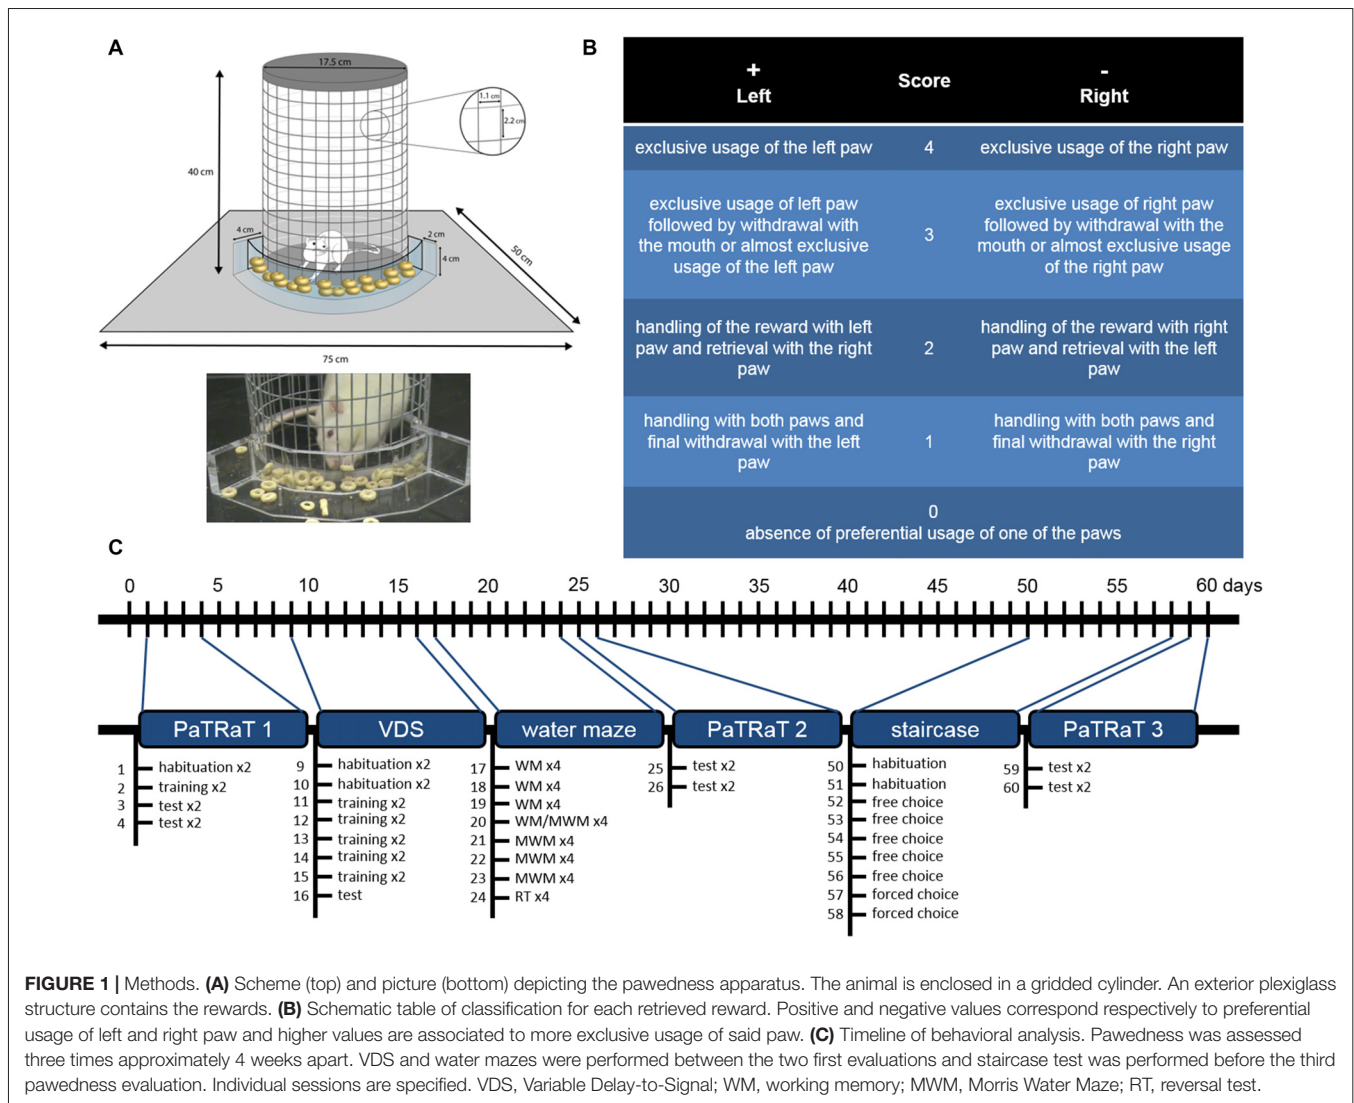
A

17.5 cm

1.1 cm

2.2 cm

40 cm

4 cm

2 cm

4 cm

50 cm

75 cm

B

| + Left | Score | - Right |
|---|---|---|
| exclusive usage of the left paw | 4 | exclusive usage of the right paw |
| exclusive usage of left paw followed by withdrawal with the mouth or almost exclusive usage of the left paw | 3 | exclusive usage of right paw followed by withdrawal with the mouth or almost exclusive usage of the right paw |
| handling of the reward with left paw and retrieval with the right paw | 2 | handling of the reward with right paw and retrieval with the left paw |
| handling with both paws and final withdrawal with the left paw | 1 | handling with both paws and final withdrawal with the right paw |
| 0 absence of preferential usage of one of the paws | | |

C

0 5 10 15 20 25 30 35 40 45 50 55 60 days

PaTRaT 1
1 habituation x2
2 training x2
3 test x2
4 test x2

VDS
9 habituation x2
10 habituation x2
11 training x2
12 training x2
13 training x2
14 training x2
15 training x2
16 test

water maze
17 WM x4
18 WM x4
19 WM x4
20 WM/MWM x4
21 MWM x4
22 MWM x4
23 MWM x4
24 RT x4

PaTRaT 2
25 test x2
26 test x2

staircase
50 habituation
51 habituation
52 free choice
53 free choice
54 free choice
55 free choice
56 free choice
57 forced choice
58 forced choice

PaTRaT 3
59 test x2
60 test x2

FIGURE 1 | Methods. (A) Scheme (top) and picture (bottom) depicting the pawedness apparatus. The animal is enclosed in a gridded cylinder. An exterior plexiglass structure contains the rewards. (B) Schematic table of classification for each retrieved reward. Positive and negative values correspond respectively to preferential usage of left and right paw and higher values are associated to more exclusive usage of said paw. (C) Timeline of behavioral analysis. Pawedness was assessed three times approximately 4 weeks apart. VDS and water mazes were performed between the two first evaluations and staircase test was performed before the third pawedness evaluation. Individual sessions are specified. VDS, Variable Delay-to-Signal; WM, working memory; MWM, Morris Water Maze; RT, reversal test.